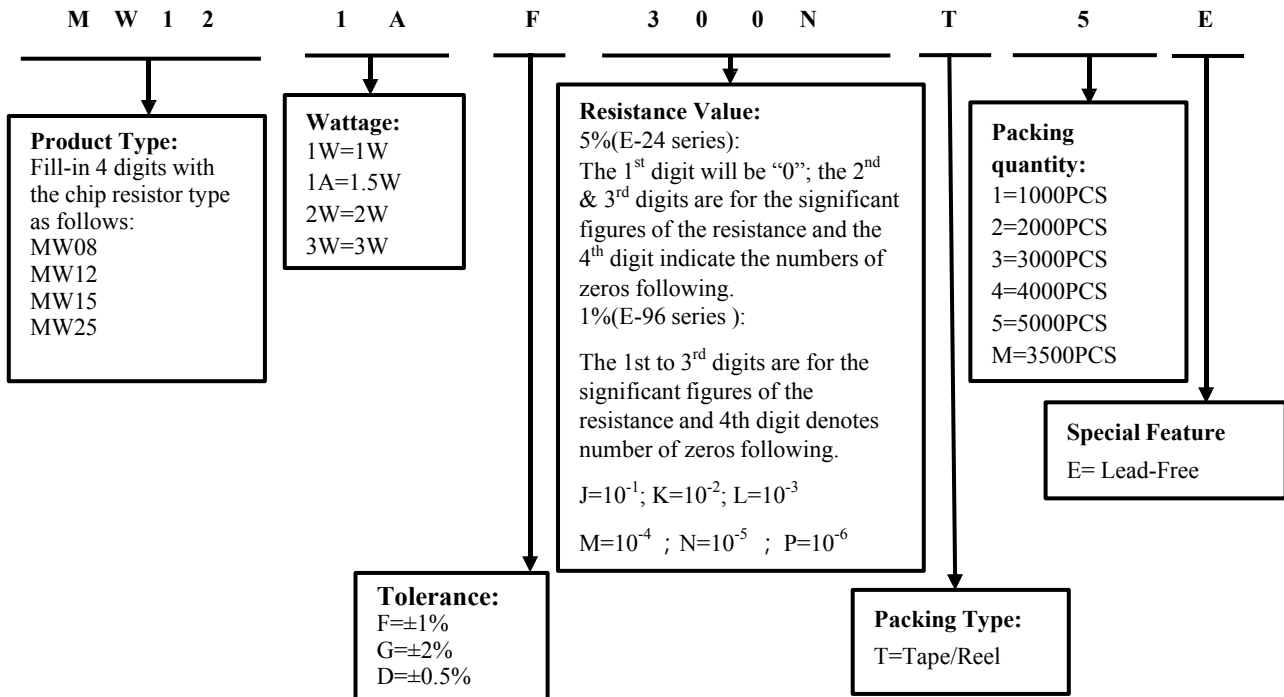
M W 1 2 1 A F 3 0 0 N T 5 E

**Product Type:**
Fill-in 4 digits with the chip resistor type as follows:
MW08
MW12
MW15
MW25

**Wattage:**
1W=1W
1A=1.5W
2W=2W
3W=3W

**Tolerance:**
F=±1%
G=±2%
D=±0.5%

**Resistance Value:**
5%(E-24 series):
The 1$^{st}$ digit will be "0"; the 2$^{nd}$ & 3$^{rd}$ digits are for the significant figures of the resistance and the 4$^{th}$ digit indicate the numbers of zeros following.
1%(E-96 series ):

The 1st to 3$^{rd}$ digits are for the significant figures of the resistance and 4th digit denotes number of zeros following.

J=$10^{-1}$; K=$10^{-2}$; L=$10^{-3}$

M=$10^{-4}$ ; N=$10^{-5}$ ; P=$10^{-6}$

**Packing Type:**
T=Tape/Reel

**Packing quantity:**
1=1000PCS
2=2000PCS
3=3000PCS
4=4000PCS
5=5000PCS
M=3500PCS

**Special Feature**
E= Lead-Free